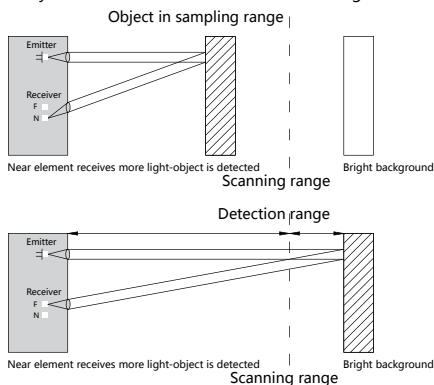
Object in sampling range

Emitter

Receiver
F
N

Near element receives more light-object is detected

Scanning range

Bright background

Detection range

Emitter

Receiver
F
N

Near element receives more light-object is detected

Bright background

Scanning range